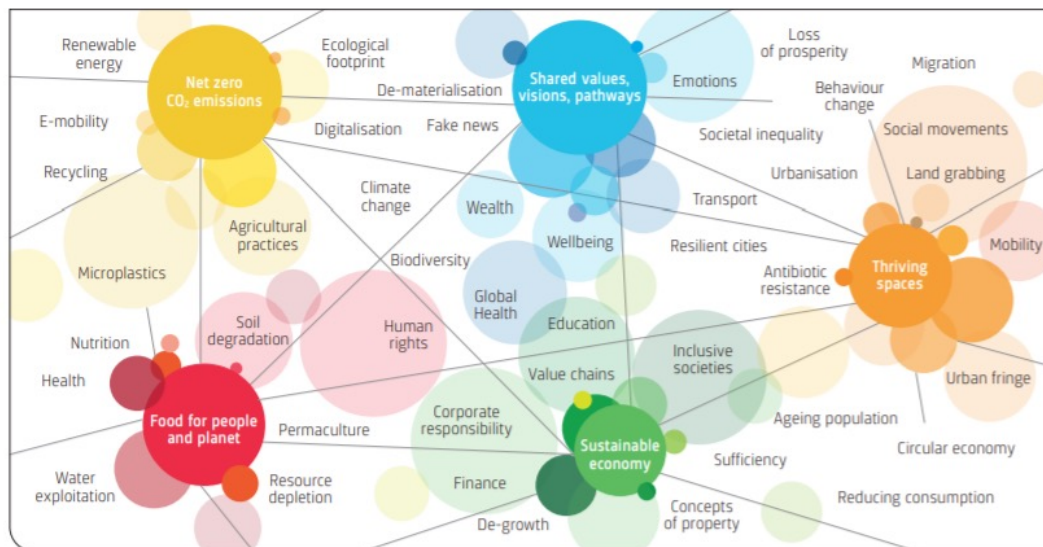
Renewable energy

Net zero $CO_2$ emissions

Ecological footprint

Shared values, visions, pathways

Loss of prosperity

Emotions

Migration

E-mobility

De-materialisation

Behaviour change

Digitalisation

Fake news

Societal inequality

Social movements

Recycling

Climate change

Urbanisation

Land grabbing

Wealth

Transport

Agricultural practices

Wellbeing

Resilient cities

Mobility

Thriving spaces

Microplastics

Biodiversity

Antibiotic resistance

Soil degradation

Global Health

Human rights

Nutrition

Education

Inclusive societies

Health

Value chains

Urban fringe

Food for people and planet

Corporate responsibility

Permaculture

Ageing population

Sustainable economy

Circular economy

Sufficiency

Water exploitation

Resource depletion

Finance

Reducing consumption

De-growth

Concepts of property